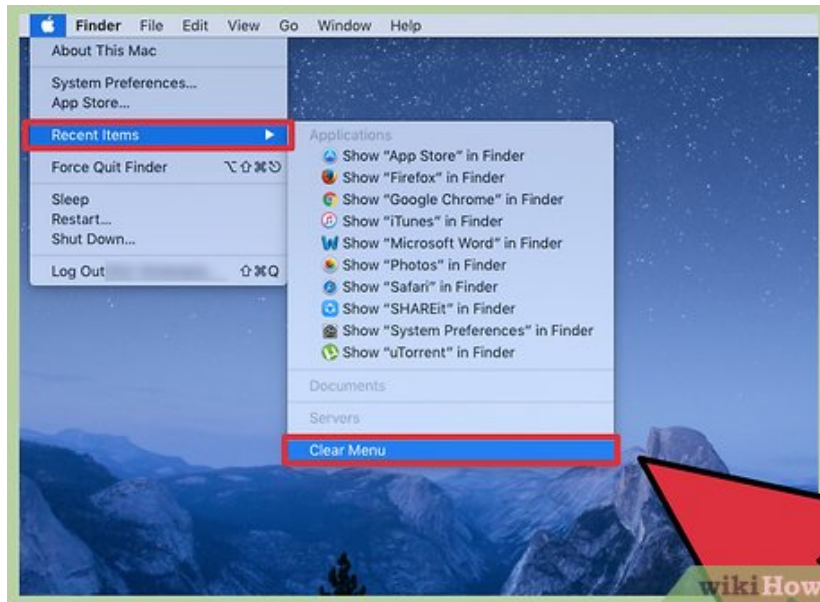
Finder File Edit View Go Window Help

About This Mac

System Preferences...
App Store...

Recent Items

Force Quit Finder ⌥⇧⌘⎋

Sleep
Restart...
Shut Down...

Log Out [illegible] ⇧⌘Q

Applications
Show "App Store" in Finder
Show "Firefox" in Finder
Show "Google Chrome" in Finder
Show "iTunes" in Finder
Show "Microsoft Word" in Finder
Show "Photos" in Finder
Show "Safari" in Finder
Show "SHAREit" in Finder
Show "System Preferences" in Finder
Show "uTorrent" in Finder

Documents

Servers

Clear Menu

wikiHow